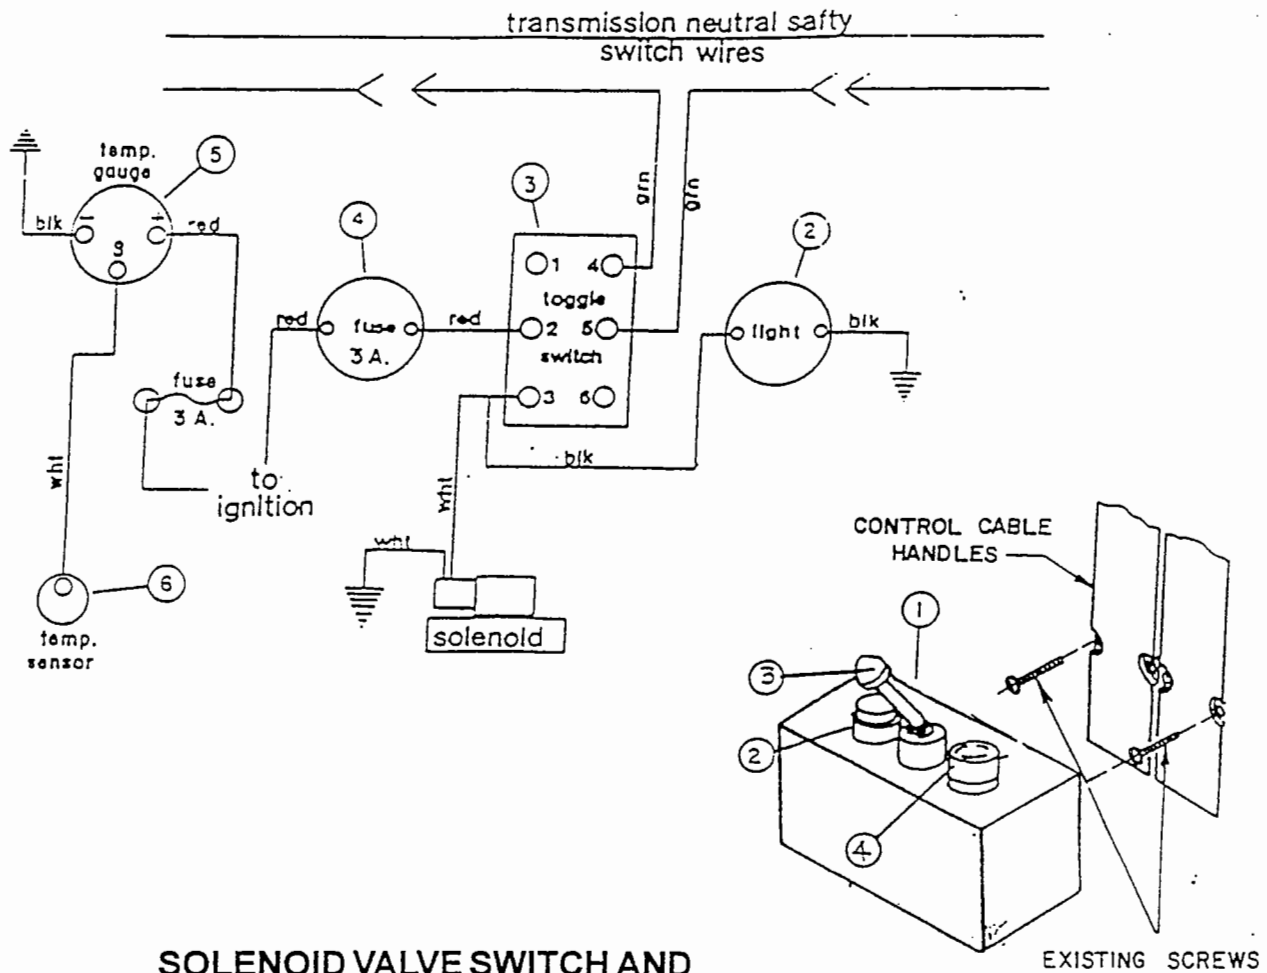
transmission neutral safty switch wires

temp. gauge

5

blk

−

+

red

g

4

red

fuse

3 A.

red

fuse

3 A.

3

grn

grn

1

4

toggle

2

5

switch

3

6

2

light

blk

blk

wht

to ignition

wht

wht

solenoid

6

temp. sensor

CONTROL CABLE HANDLES

1

3

2

4

EXISTING SCREWS

SOLENOID VALVE SWITCH AND